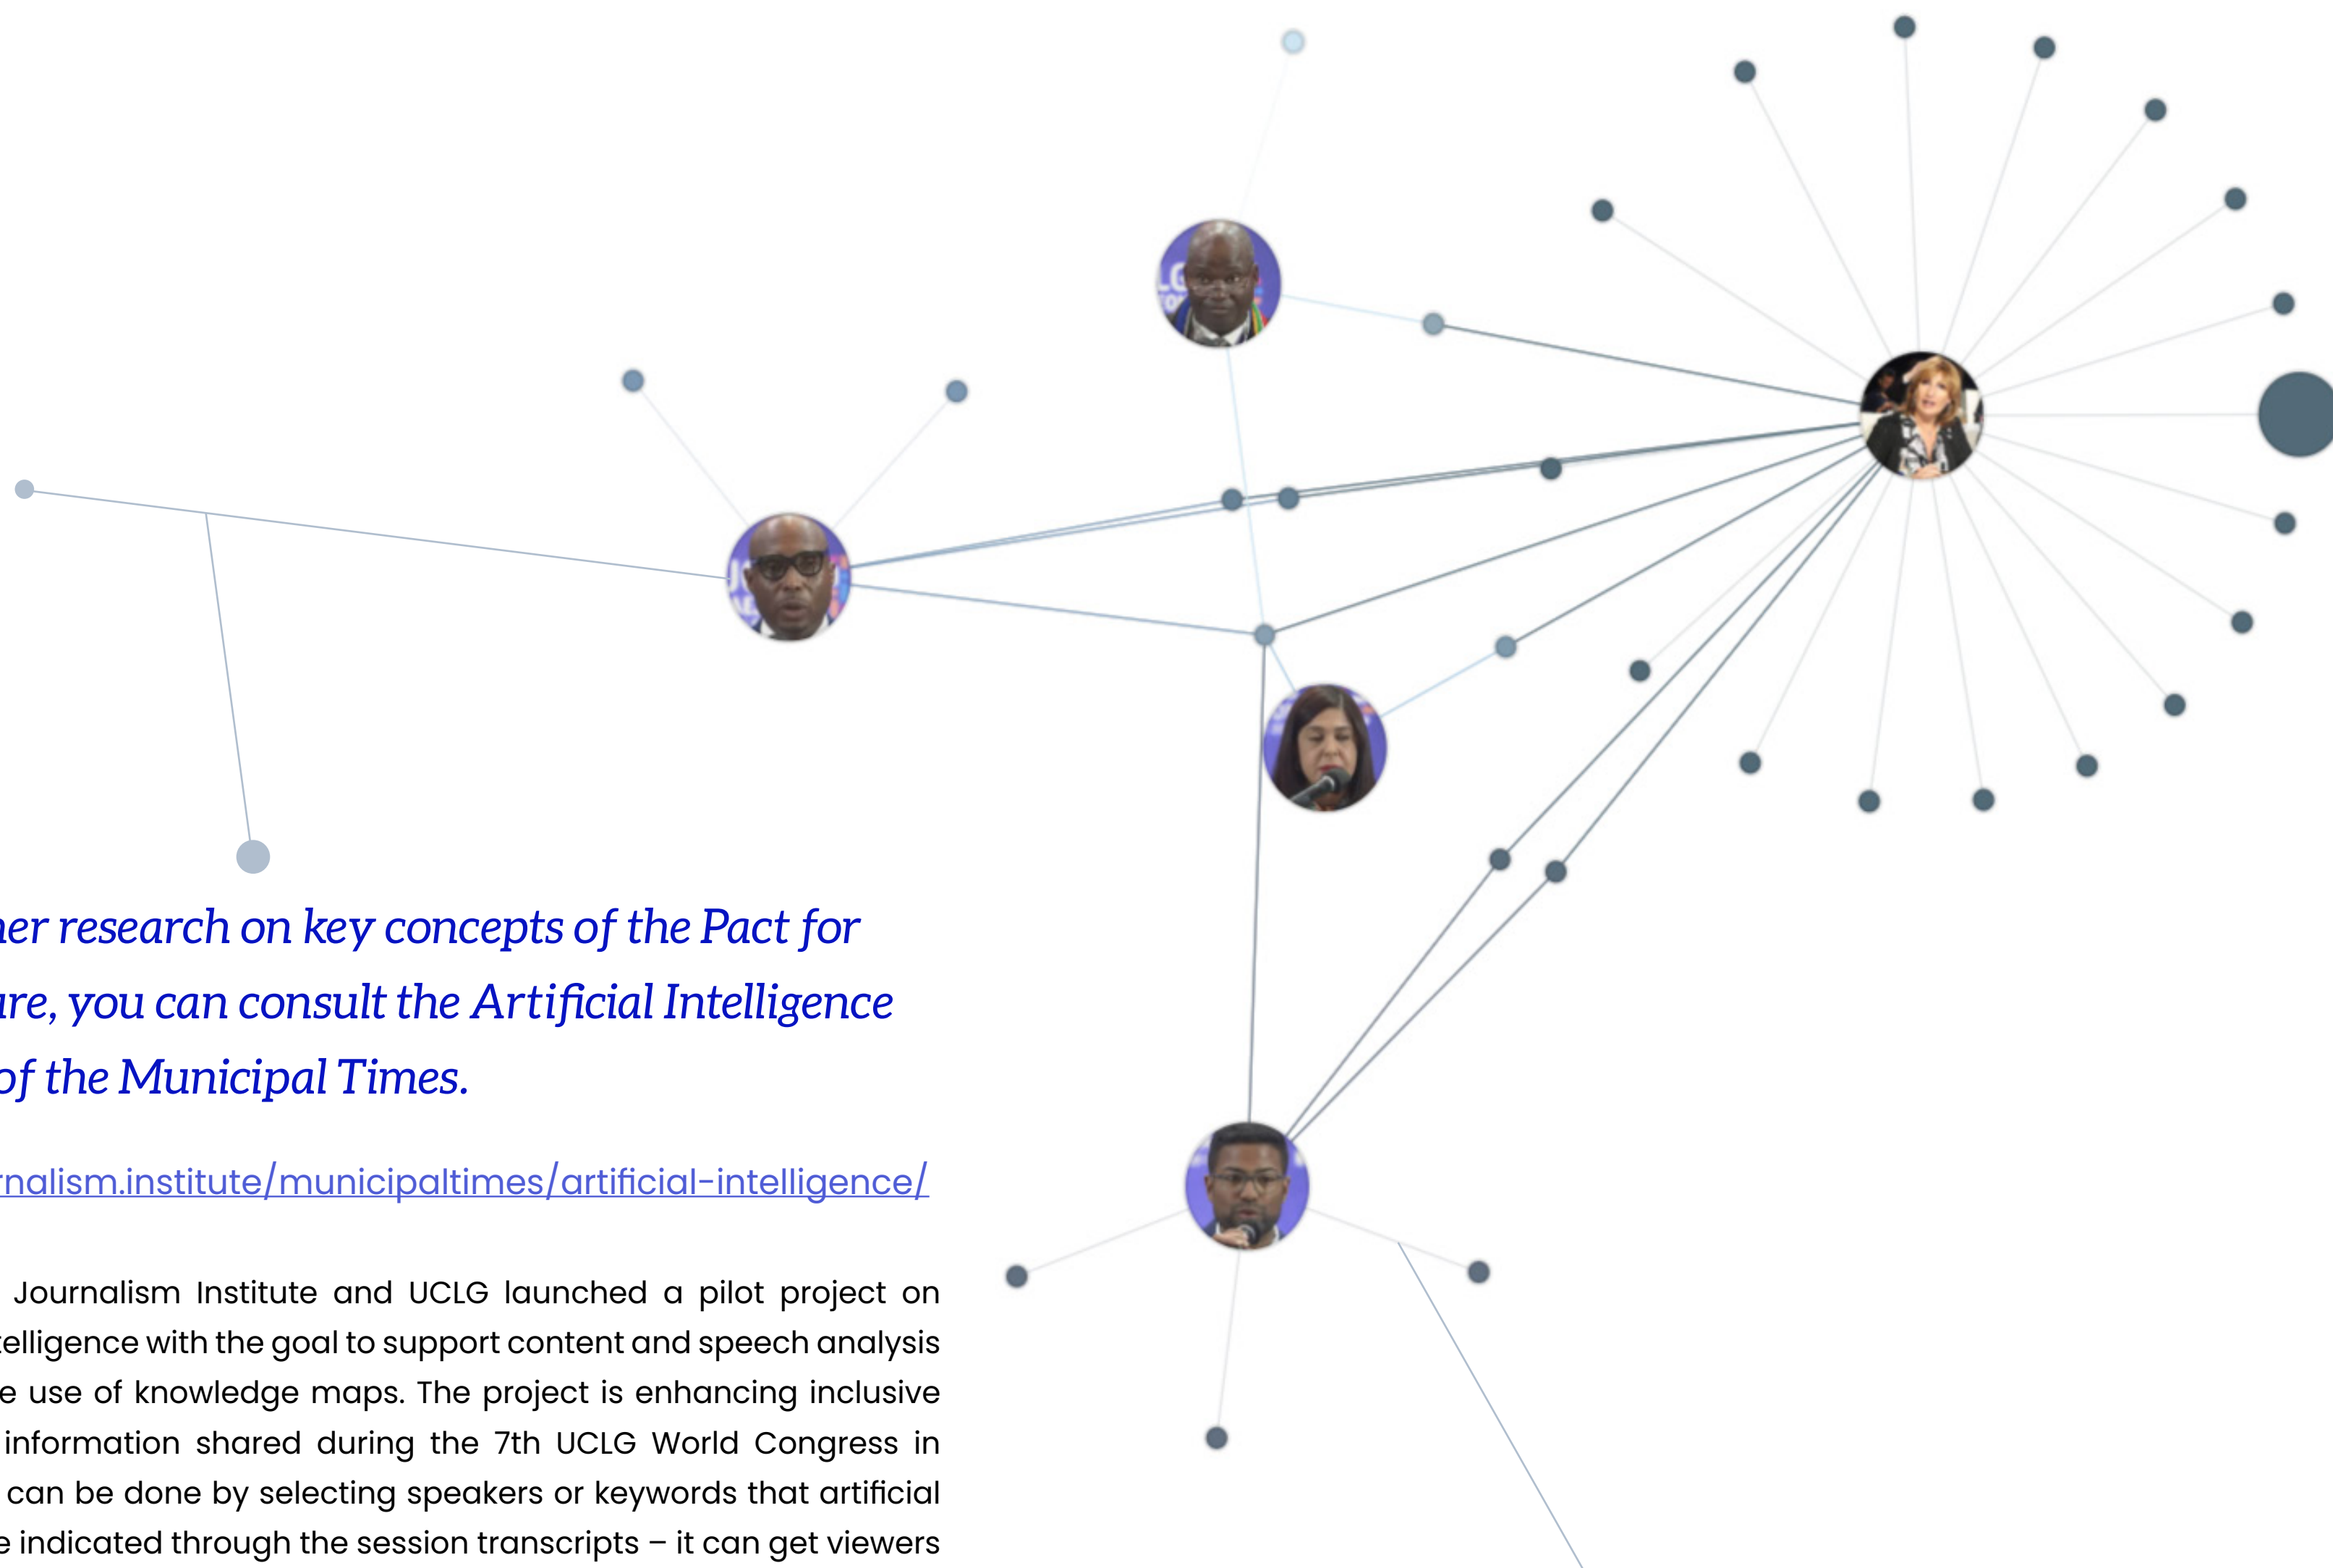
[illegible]ner research on key concepts of the Pact for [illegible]re, you can consult the Artificial Intelligence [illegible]of the Municipal Times.

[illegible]rnalism.institute/municipaltimes/artificial-intelligence/

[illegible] Journalism Institute and UCLG launched a pilot project on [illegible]elligence with the goal to support content and speech analysis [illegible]e use of knowledge maps. The project is enhancing inclusive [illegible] information shared during the 7th UCLG World Congress in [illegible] can be done by selecting speakers or keywords that artificial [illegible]e indicated through the session transcripts – it can get viewers